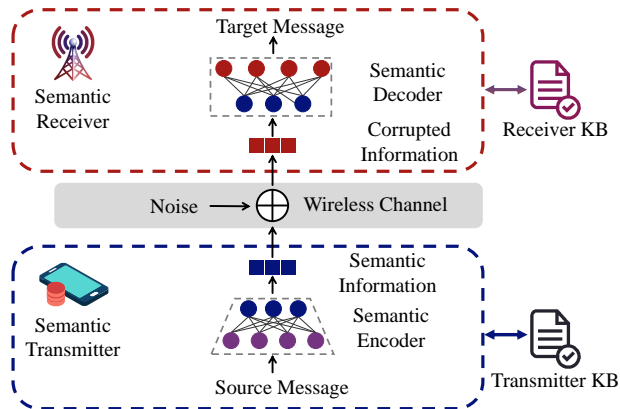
Target Message

Semantic Receiver

Semantic Decoder

Corrupted Information

Receiver KB

Noise

Wireless Channel

Semantic Information

Semantic Transmitter

Semantic Encoder

Source Message

Transmitter KB